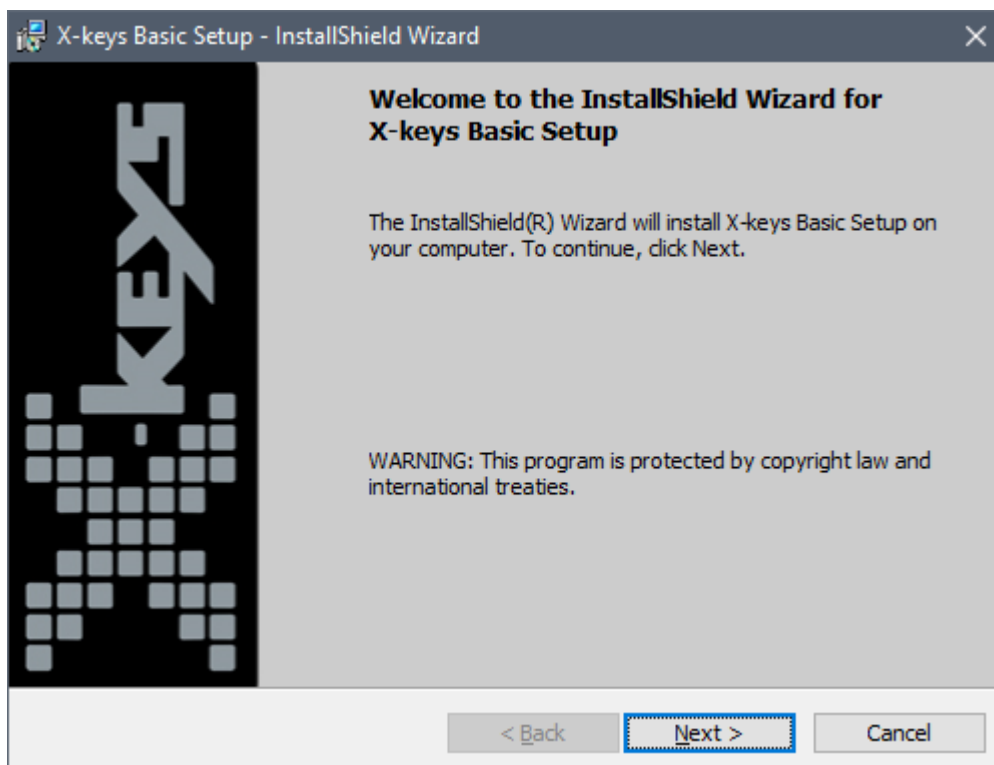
X-keys Basic Setup - InstallShield Wizard

X-keys

Welcome to the InstallShield Wizard for X-keys Basic Setup

The InstallShield(R) Wizard will install X-keys Basic Setup on your computer. To continue, click Next.

WARNING: This program is protected by copyright law and international treaties.

< Back
Next >
Cancel